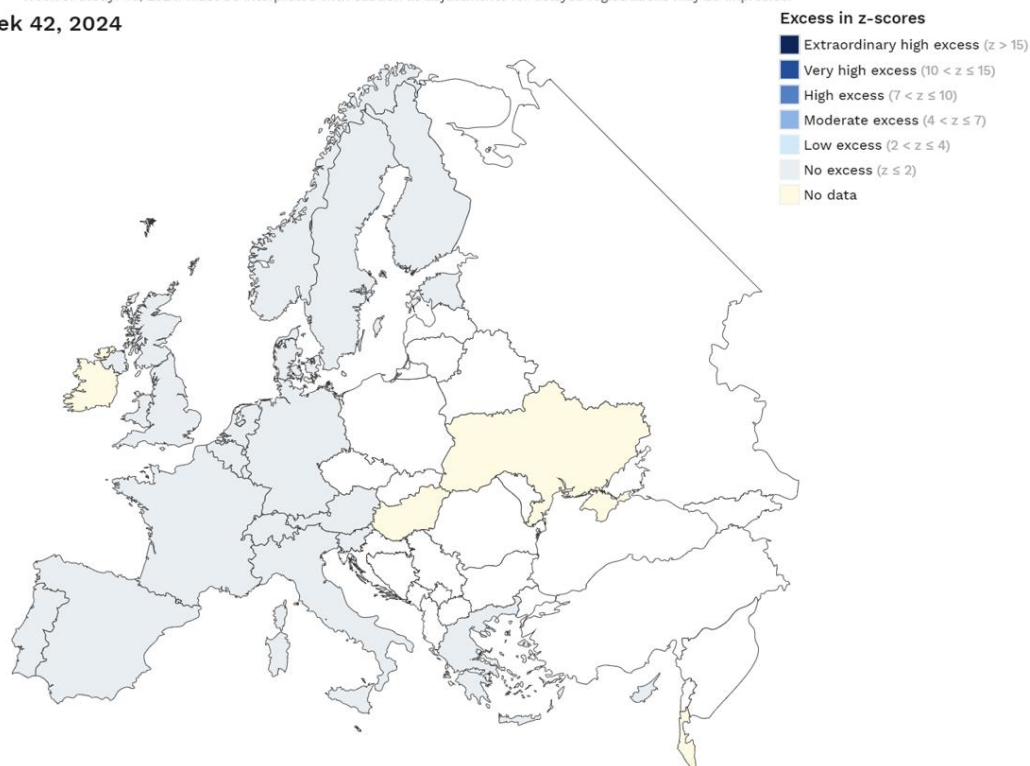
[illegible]

ek 42, 2024

Excess in z-scores

Extraordinary high excess (z > 15)
Very high excess (10 < z ≤ 15)
High excess (7 < z ≤ 10)
Moderate excess (4 < z ≤ 7)
Low excess (2 < z ≤ 4)
No excess (z ≤ 2)
No data